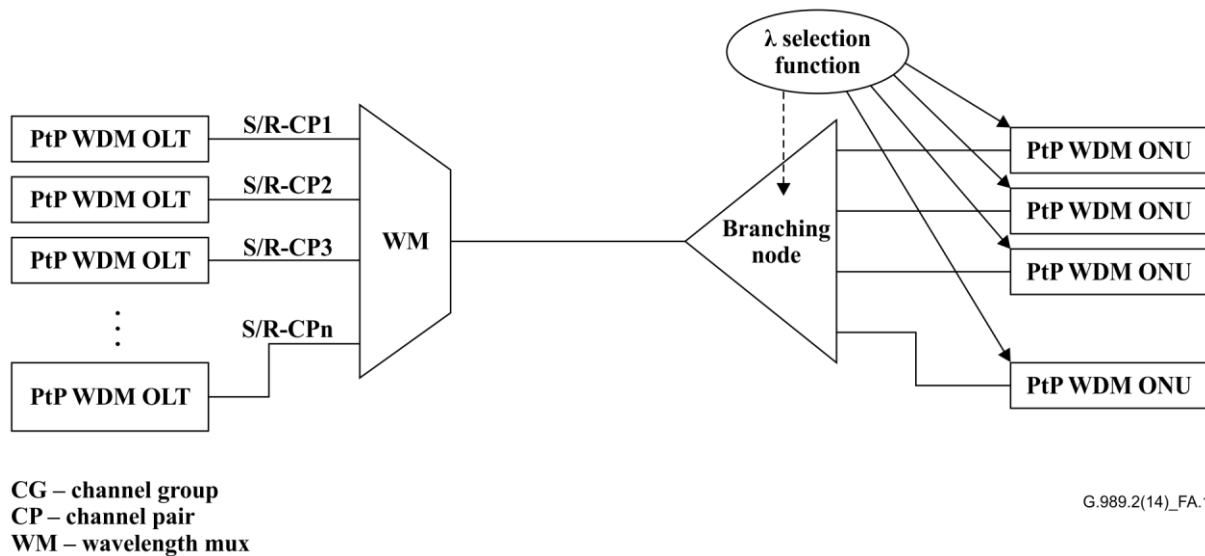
λ selection function

PtP WDM OLT

S/R-CP1

PtP WDM OLT

S/R-CP2

PtP WDM OLT

S/R-CP3

WM

S/R-CPn

PtP WDM OLT

Branching node

PtP WDM ONU

PtP WDM ONU

PtP WDM ONU

PtP WDM ONU

CG – channel group
CP – channel pair
WM – wavelength mux

G.989.2(14)_FA.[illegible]